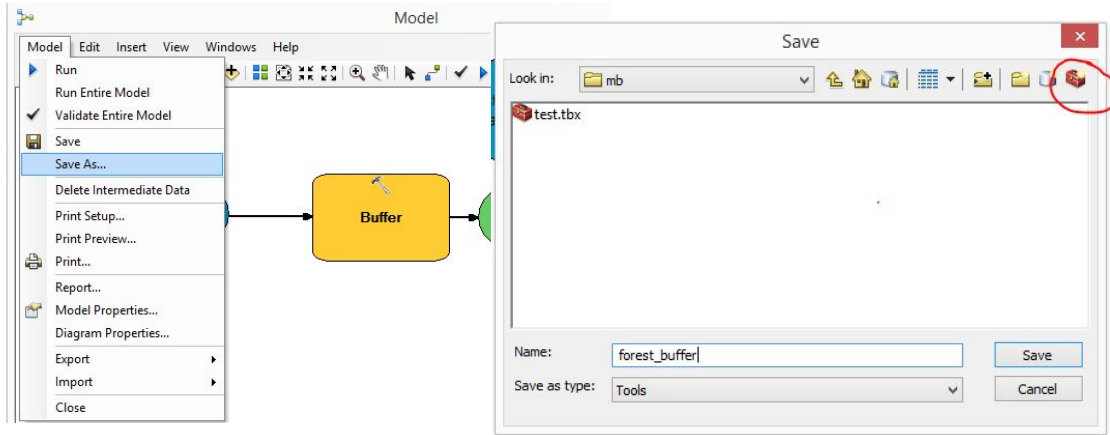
Model

Model Edit Insert View Windows Help

Run
Run Entire Model
Validate Entire Model
Save
Save As...
Delete Intermediate Data
Print Setup...
Print Preview...
Print...
Report...
Model Properties...
Diagram Properties...
Export
Import
Close

Buffer

Save

Look in: mb

test.tbx

Name: forest_buffer
Save as type: Tools

Save
Cancel